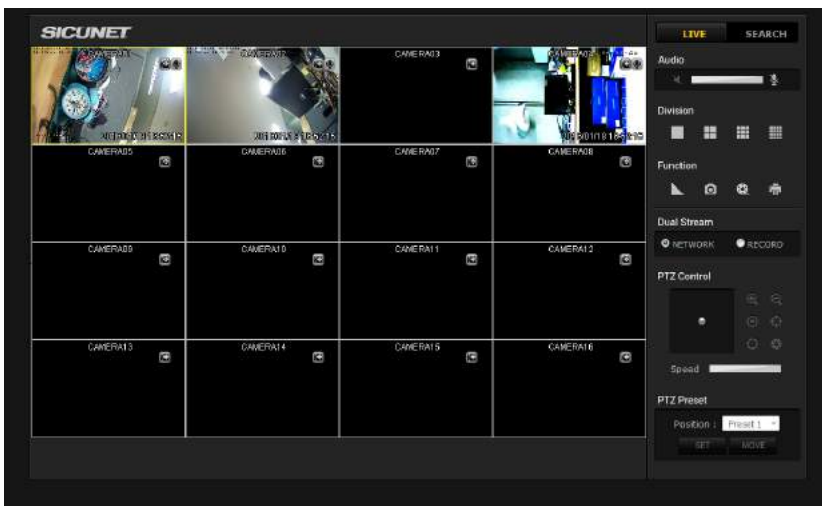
SICUNET

CAMERA01 CAMERA02 CAMERA03 CAMERA04

CAMERA05 CAMERA06 CAMERA07 CAMERA08

CAMERA09 CAMERA10 CAMERA11 CAMERA12

CAMERA13 CAMERA14 CAMERA15 CAMERA16

LIVE SEARCH

Audio

Division

Function

Dual Stream

NETWORK RECORD

PTZ Control

Speed

PTZ Preset

Position : Preset 1

SET MOVE